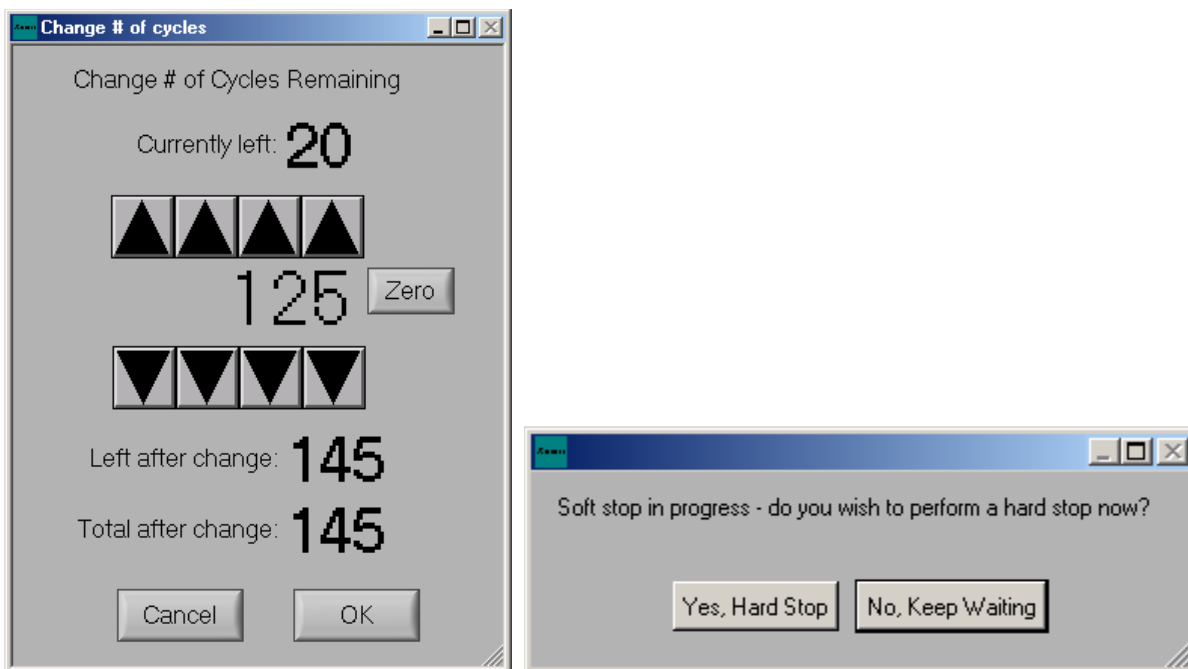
Change # of cycles

Change # of Cycles Remaining

Currently left: 20

125 Zero

Left after change: 145

Total after change: 145

Cancel OK

Soft stop in progress - do you wish to perform a hard stop now?

Yes, Hard Stop No, Keep Waiting